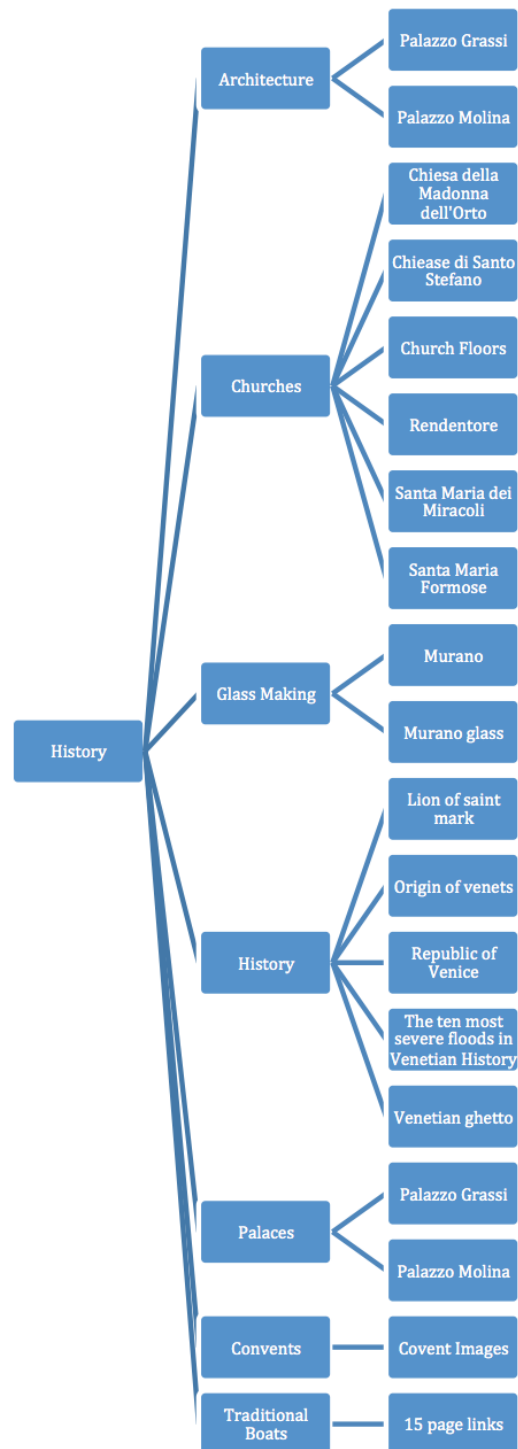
History

Architecture
Palazzo Grassi
Palazzo Molina

Churches
Chiesa della Madonna dell'Orto
Chiease di Santo Stefano
Church Floors
Rendentore
Santa Maria dei Miracoli
Santa Maria Formose

Glass Making
Murano
Murano glass

History
Lion of saint mark
Origin of venets
Republic of Venice
The ten most severe floods in Venetian History
Venetian ghetto

Palaces
Palazzo Grassi
Palazzo Molina

Convents
Covent Images

Traditional Boats
15 page links